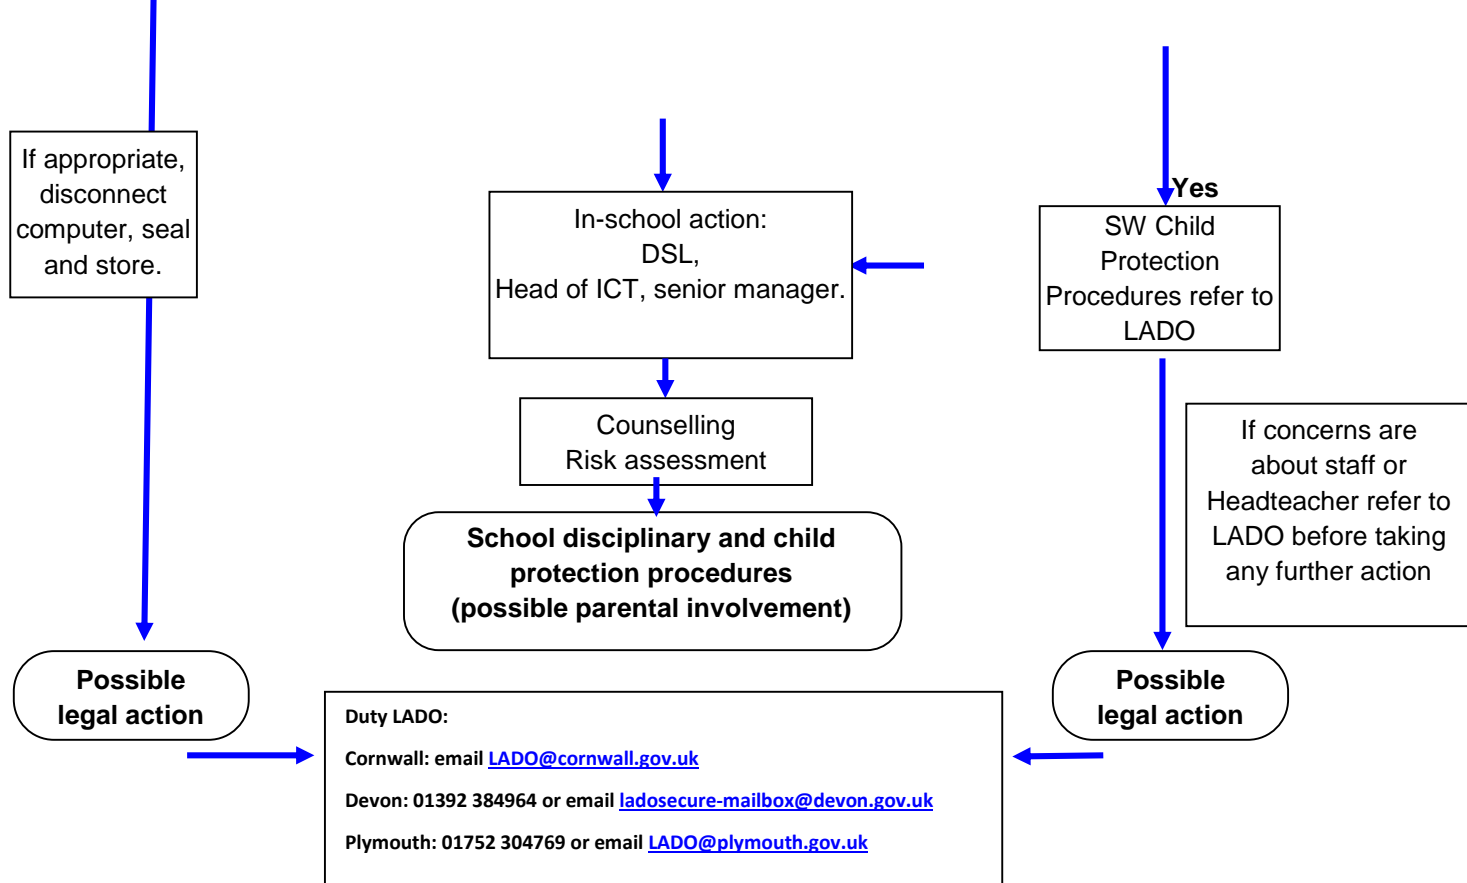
If appropriate, disconnect computer, seal and store.

In-school action:
DSL,
Head of ICT, senior manager.

Yes

SW Child Protection Procedures refer to LADO

Counselling
Risk assessment

If concerns are about staff or Headteacher refer to LADO before taking any further action

School disciplinary and child protection procedures
(possible parental involvement)

Possible legal action

Possible legal action

Duty LADO:

Cornwall: email LADO@cornwall.gov.uk

Devon: 01392 384964 or email ladosecure-mailbox@devon.gov.uk

Plymouth: 01752 304769 or email LADO@plymouth.gov.uk